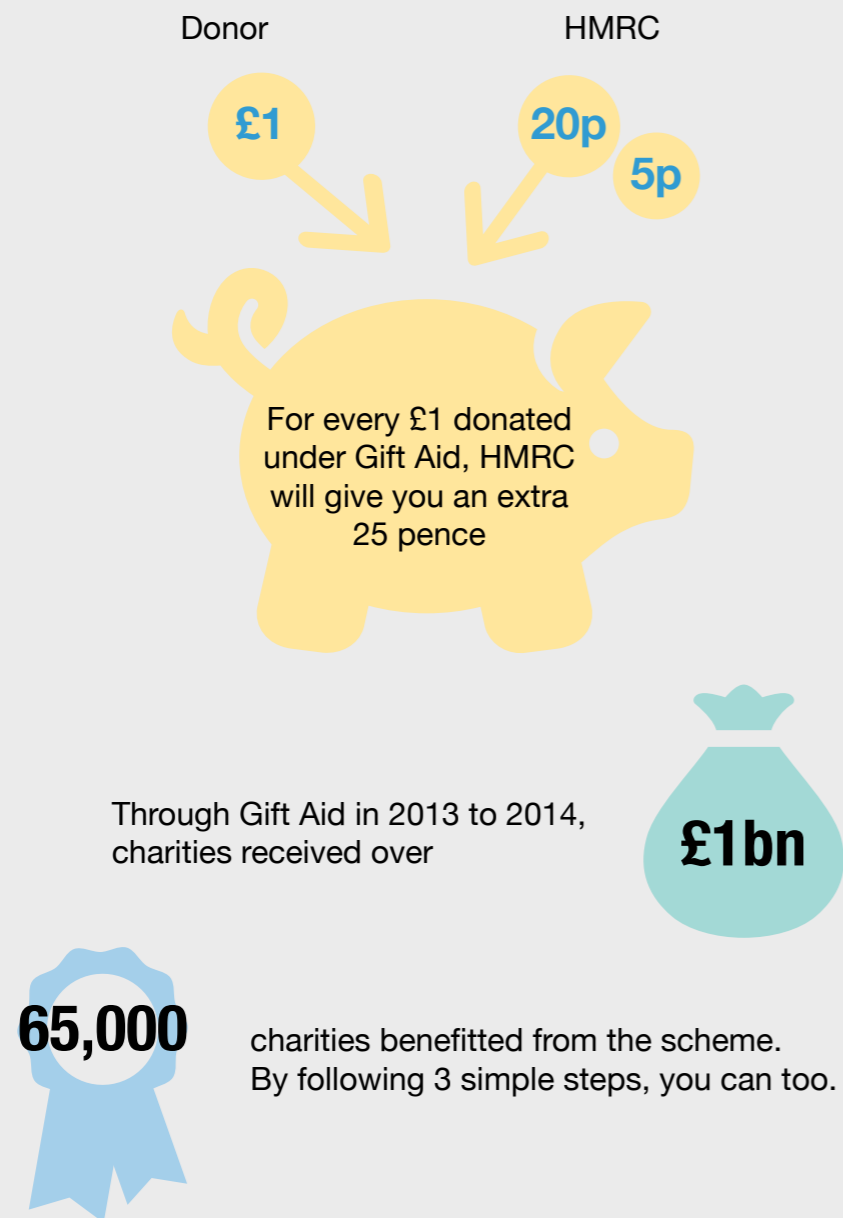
Donor

HMRC

£1

20p

5p

For every £1 donated under Gift Aid, HMRC will give you an extra 25 pence

Through Gift Aid in 2013 to 2014, charities received over

£1bn

65,000

charities benefitted from the scheme. By following 3 simple steps, you can too.